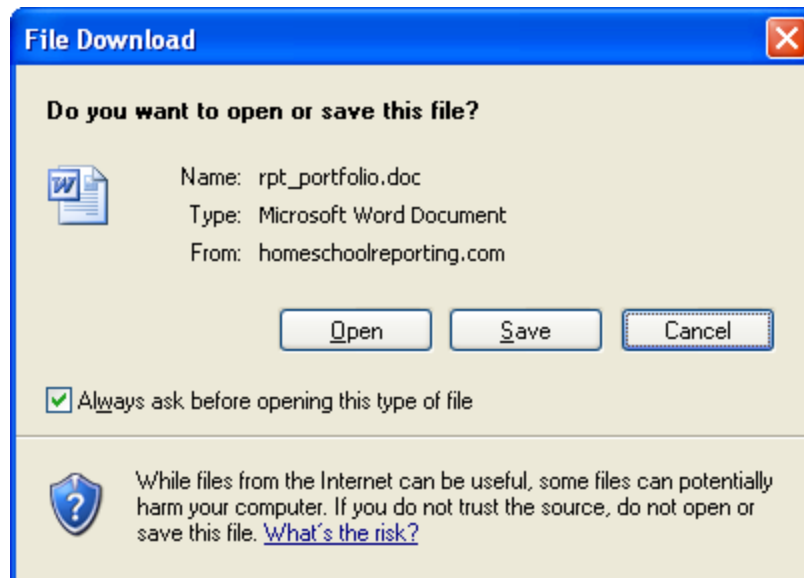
File Download

Do you want to open or save this file?

Name: rpt_portfolio.doc
Type: Microsoft Word Document
From: homeschoolreporting.com

Open Save Cancel

Always ask before opening this type of file

While files from the Internet can be useful, some files can potentially harm your computer. If you do not trust the source, do not open or save this file. What's the risk?